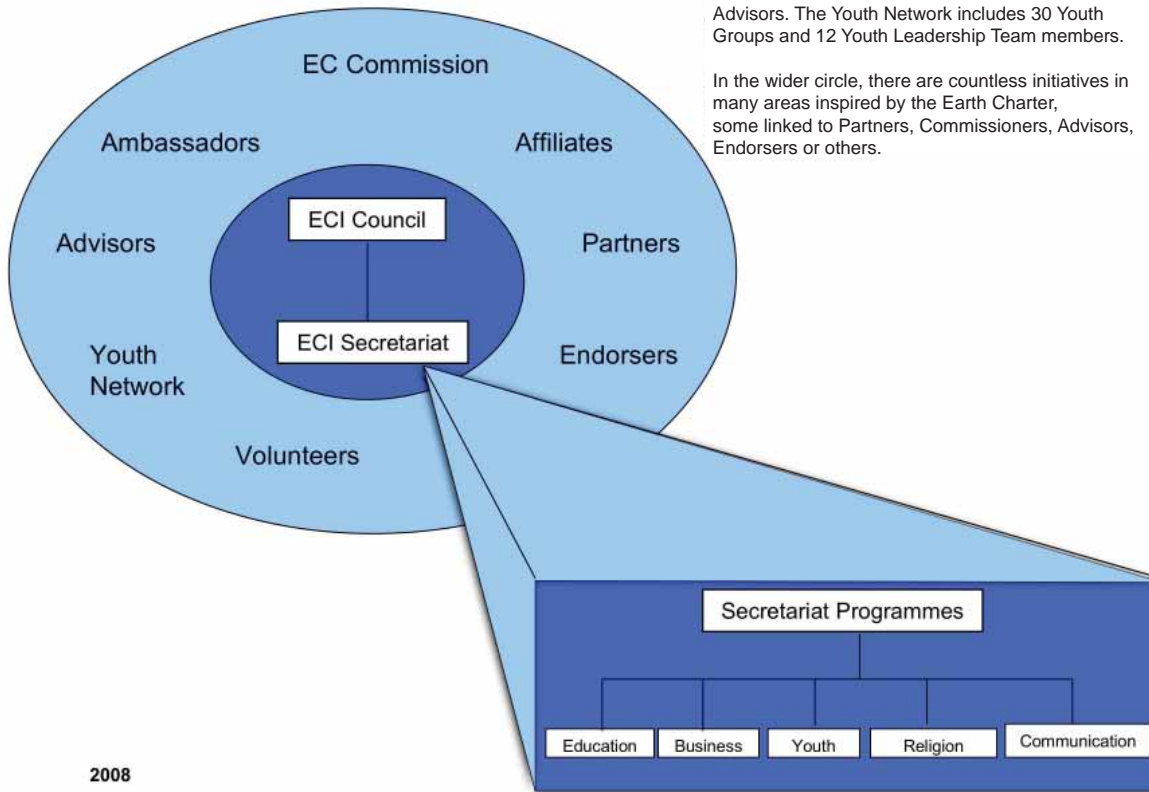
Advisors. The Youth Network includes 30 Youth Groups and 12 Youth Leadership Team members.

In the wider circle, there are countless initiatives in many areas inspired by the Earth Charter, some linked to Partners, Commissioners, Advisors, Endorsers or others.

EC Commission

Ambassadors

Affiliates

ECI Council

Advisors

Partners

Youth Network

ECI Secretariat

Endorsers

Volunteers

Secretariat Programmes

Education

Business

Youth

Religion

Communication

2008